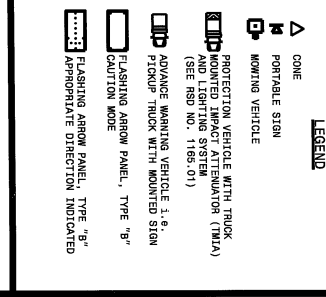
LEGEND

CONE

PORTABLE SIGN

MOWING VEHICLE

PROTECTION VEHICLE WITH TRUCK MOUNTED IMPACT ATTENUATOR (TMIA) AND LIGHTING SYSTEM (SEE RSD NO. 1165.01)

ADVANCE WARNING VEHICLE i.e. PICKUP TRUCK WITH MOUNTED SIGN

FLASHING ARROW PANEL, TYPE "B" CAUTION MODE

FLASHING ARROW PANEL, TYPE "B" APPROPRIATE DIRECTION INDICATED